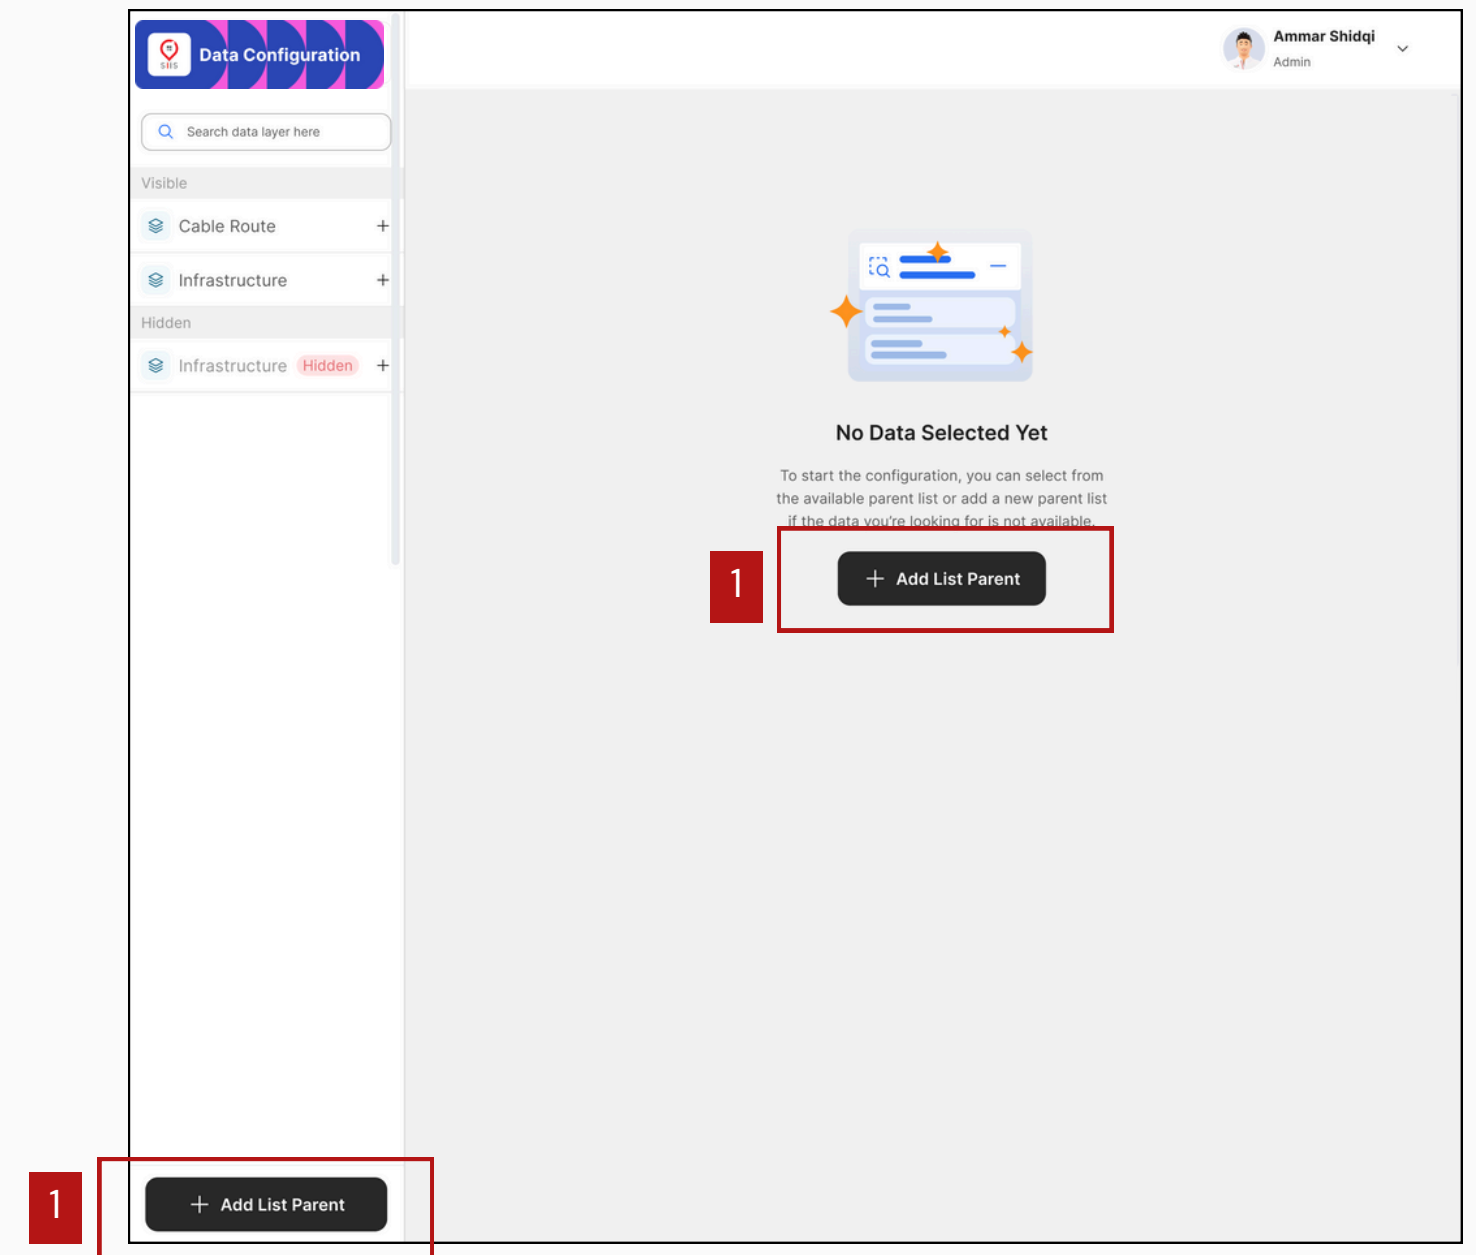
SIIS Data Configuration

Search data layer here

Visible

Cable Route +

Infrastructure +

Hidden

Infrastructure Hidden +

Ammar Shidqi
Admin

No Data Selected Yet

To start the configuration, you can select from the available parent list or add a new parent list if the data you're looking for is not available.

1

+ Add List Parent

1

+ Add List Parent